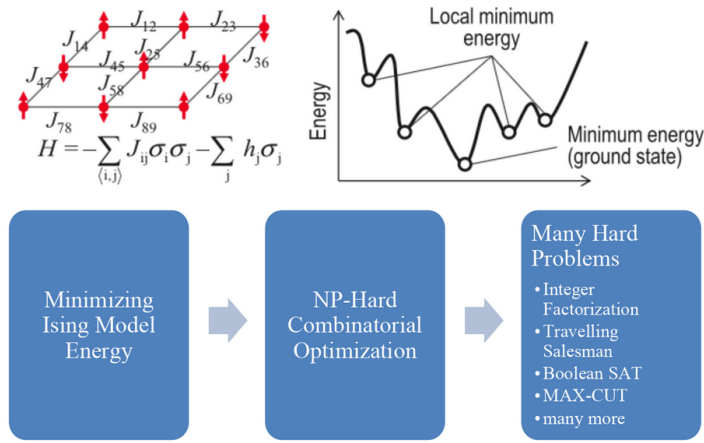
$J_{12}$ $J_{23}$ $J_{14}$ $J_{25}$ $J_{36}$ $J_{47}$ $J_{45}$ $J_{56}$ $J_{58}$ $J_{69}$ $J_{78}$ $J_{89}$

$H = -\sum_{\langle i,j \rangle} J_{ij}\sigma_i\sigma_j - \sum_j h_j\sigma_j$

Local minimum energy

Energy

Minimum energy (ground state)

Minimizing Ising Model Energy

NP-Hard Combinatorial Optimization

Many Hard Problems

• Integer Factorization
• Travelling Salesman
• Boolean SAT
• MAX-CUT
• many more